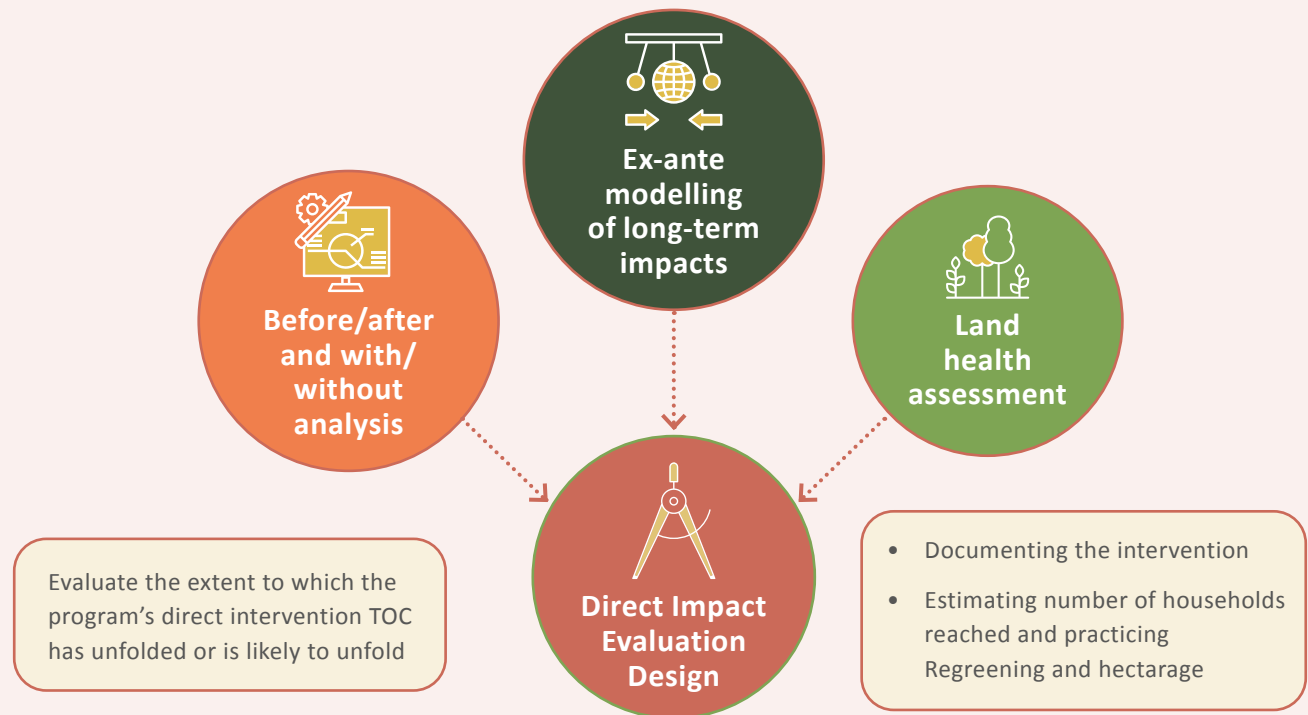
Ex-ante modelling of long-term impacts

Before/after and with/ without analysis

Land health assessment

Direct Impact Evaluation Design

Evaluate the extent to which the program's direct intervention TOC has unfolded or is likely to unfold

- Documenting the intervention
- Estimating number of households reached and practicing Regreening and hectarage